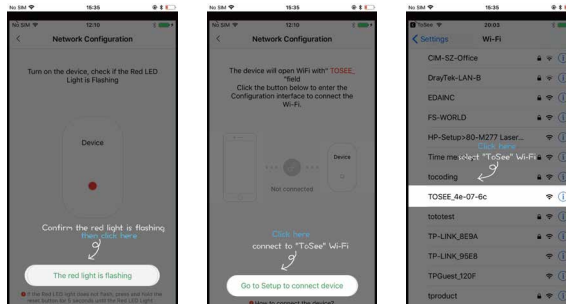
No SIM 15:35
12:10
Network Configuration

Turn on the device, check if the Red LED Light is Flashing

Device

Confirm the red light is flashing then click here

The red light is flashing

If the Red LED light does not flash, press and hold the reset button for 5 seconds until the Red LED light

No SIM 15:35
Network Configuration

The device will open WiFi with "TOSEE_" field
Click the button below to enter the Configuration interface to connect the Wi-Fi.

Device

Not connected

Click here
connect to "ToSee" Wi-Fi

Go to Setup to connect device

How to connect the device?

No SIM 15:35
ToSee 20:05
Settings Wi-Fi

CIM-SZ-Office
DrayTek-LAN-B
EDAINC
FS-WORLD
HP-Setup>80-M277 Laser...
Time me
Click here
select "ToSee" Wi-Fi
tocoding
TOSEE_4e-07-6c
tototest
TP-LINK_BE8A
TP-LINK_95E8
TPGuest_120F
tproduct